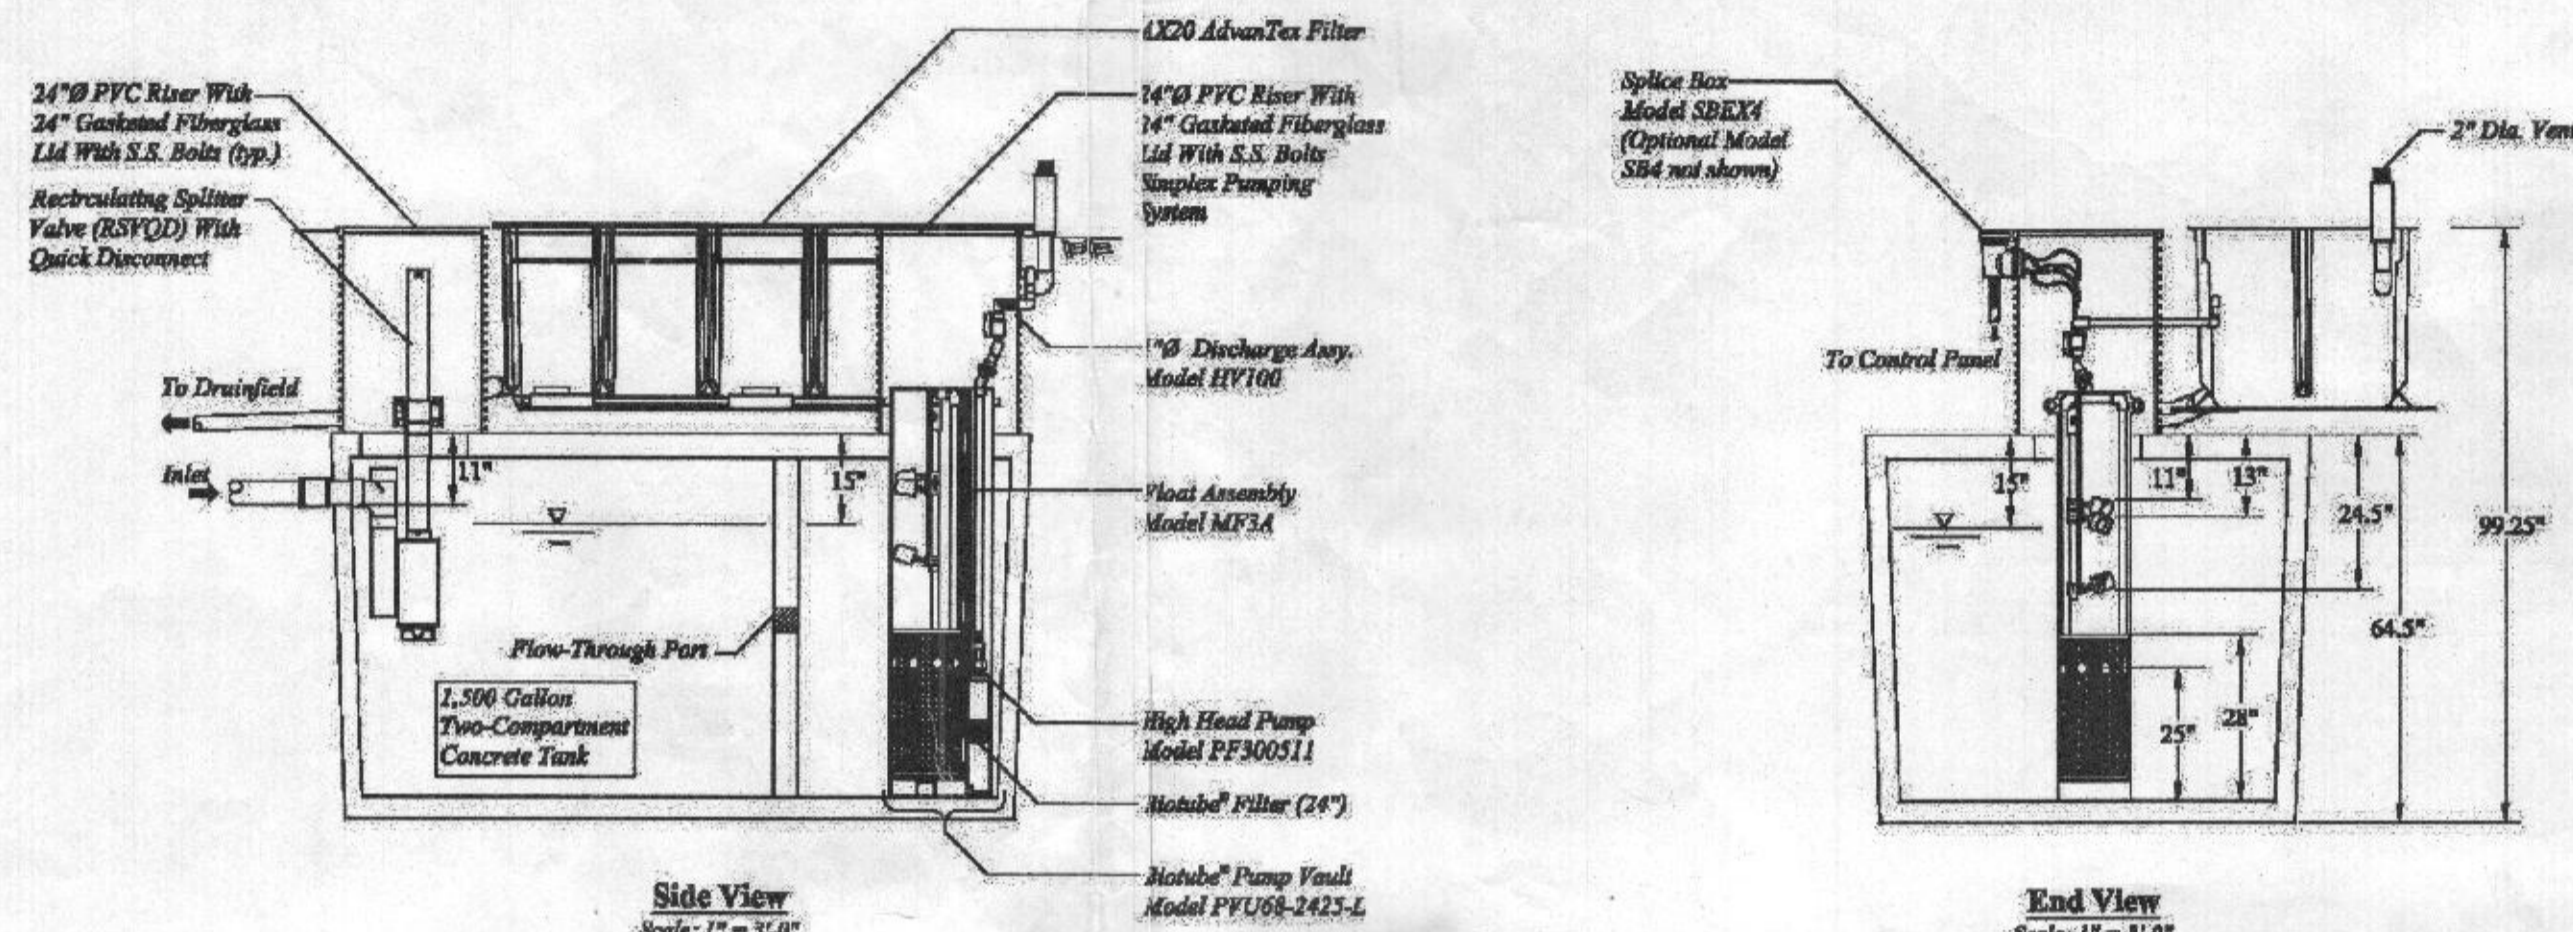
24"Ø PVC Riser With 24" Gasketed Fiberglass Lid With S.S. Bolts (typ.)

Recirculating Splitter Valve (RSVQD) With Quick Disconnect

To Drainfield

Inlet

11"

15"

Flow-Through Port

1,500 Gallon Two-Compartment Concrete Tank

4X20 AdvanTex Filter

24"Ø PVC Riser With 24" Gasketed Fiberglass Lid With S.S. Bolts Simplex Pumping System

1"Ø Discharge Assy. Model HV100

Float Assembly Model MF3A

High Head Pump Model PF300511

Biotube® Filter (24")

Biotube® Pump Vault Model PVU68-2425-L

Side View

Scale: 1" = 3'-0"

Splice Box Model SBEX4 (Optional Model SB4 not shown)

2" Dia. Vent

To Control Panel

15"

11"

13"

24.5"

99.25"

64.5"

28"

25"

End View

Scale: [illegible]